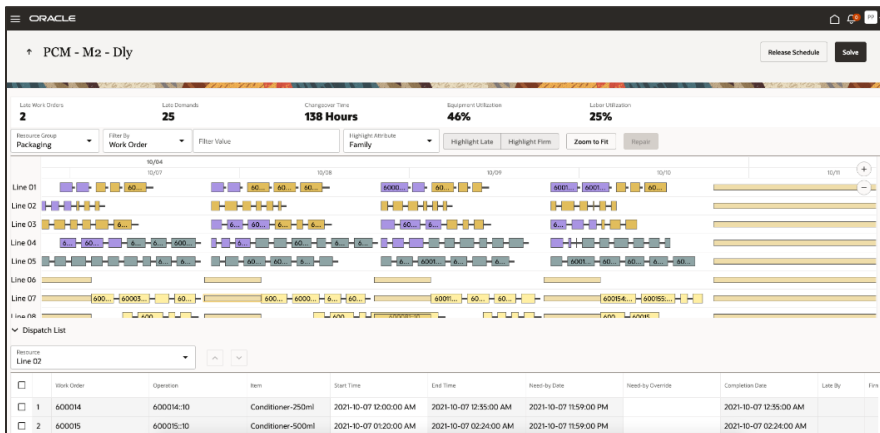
ORACLE

PP

PCM - M2 - Dly

Release Schedule

Solve

Late Work Orders
2

Late Demands
25

Changeover Time
138 Hours

Equipment Utilization
46%

Labor Utilization
25%

Resource Group
Packaging

Filter By
Work Order

Filter Value

Highlight Attribute
Family

Highlight Late

Highlight Firm

Zoom to Fit

Repair

10/04
10/07

10/08

10/09

10/10

10/11

Line 01
Line 02
Line 03
Line 04
Line 05
Line 06
Line 07
Line 08

60... 60... 60... 6000... 60... 6001... 6001... 60...
6... 60... 6... 6... 60... 6...
6... 60... 6... 6... 600... 60... 6... 6... 6...
6... 6... 60... 6... 6001... 6... 6... 6001... 60... 6... 60...
600... 600003... 60... 600... 6000... 6... 60... 60011... 60... 60... 600154... 600155...
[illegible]

Dispatch List

Resource
Line 02

| | | Work Order | Operation | Item | Start Time | End Time | Need-by Date | Need-by Override | Completion Date | Late By | Firm |
|---|---|---|---|---|---|---|---|---|---|---|---|
| ☐ | 1 | 600014 | 600014::10 | Conditioner-250ml | 2021-10-07 12:00:00 AM | 2021-10-07 12:35:00 AM | 2021-10-07 11:59:00 PM | | 2021-10-07 12:35:00 AM | | |
| ☐ | 2 | 600015 | 600015::10 | Conditioner-500ml | 2021-10-07 01:20:00 AM | 2021-10-07 02:24:00 AM | 2021-10-07 11:59:00 PM | | 2021-10-07 02:24:00 AM | | |